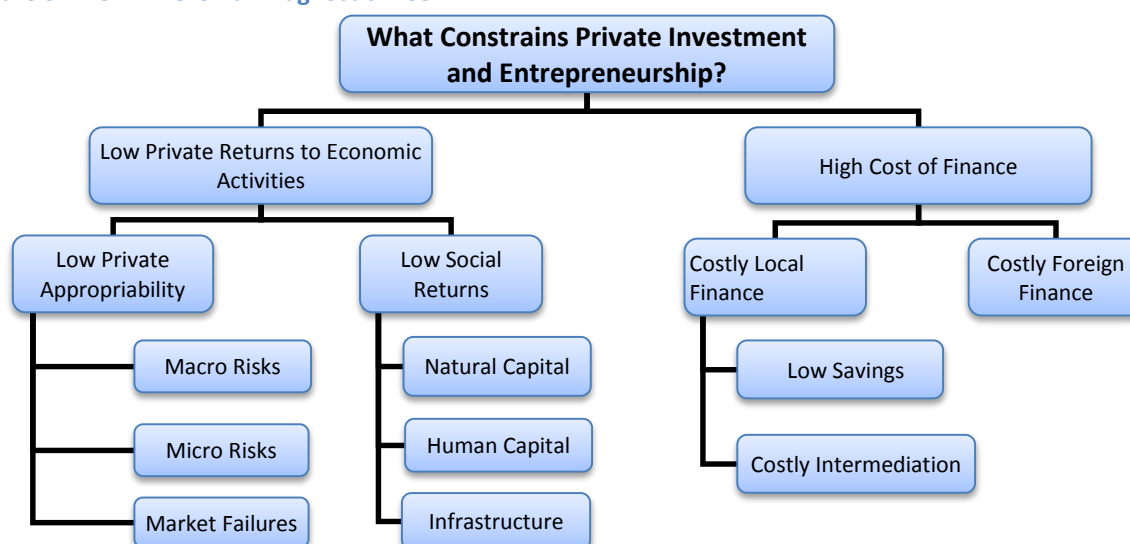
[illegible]

What Constrains Private Investment and Entrepreneurship?

Low Private Returns to Economic Activities

High Cost of Finance

Low Private Appropriability

Low Social Returns

Costly Local Finance

Costly Foreign Finance

Macro Risks

Micro Risks

Market Failures

Natural Capital

Human Capital

Infrastructure

Low Savings

Costly Intermediation